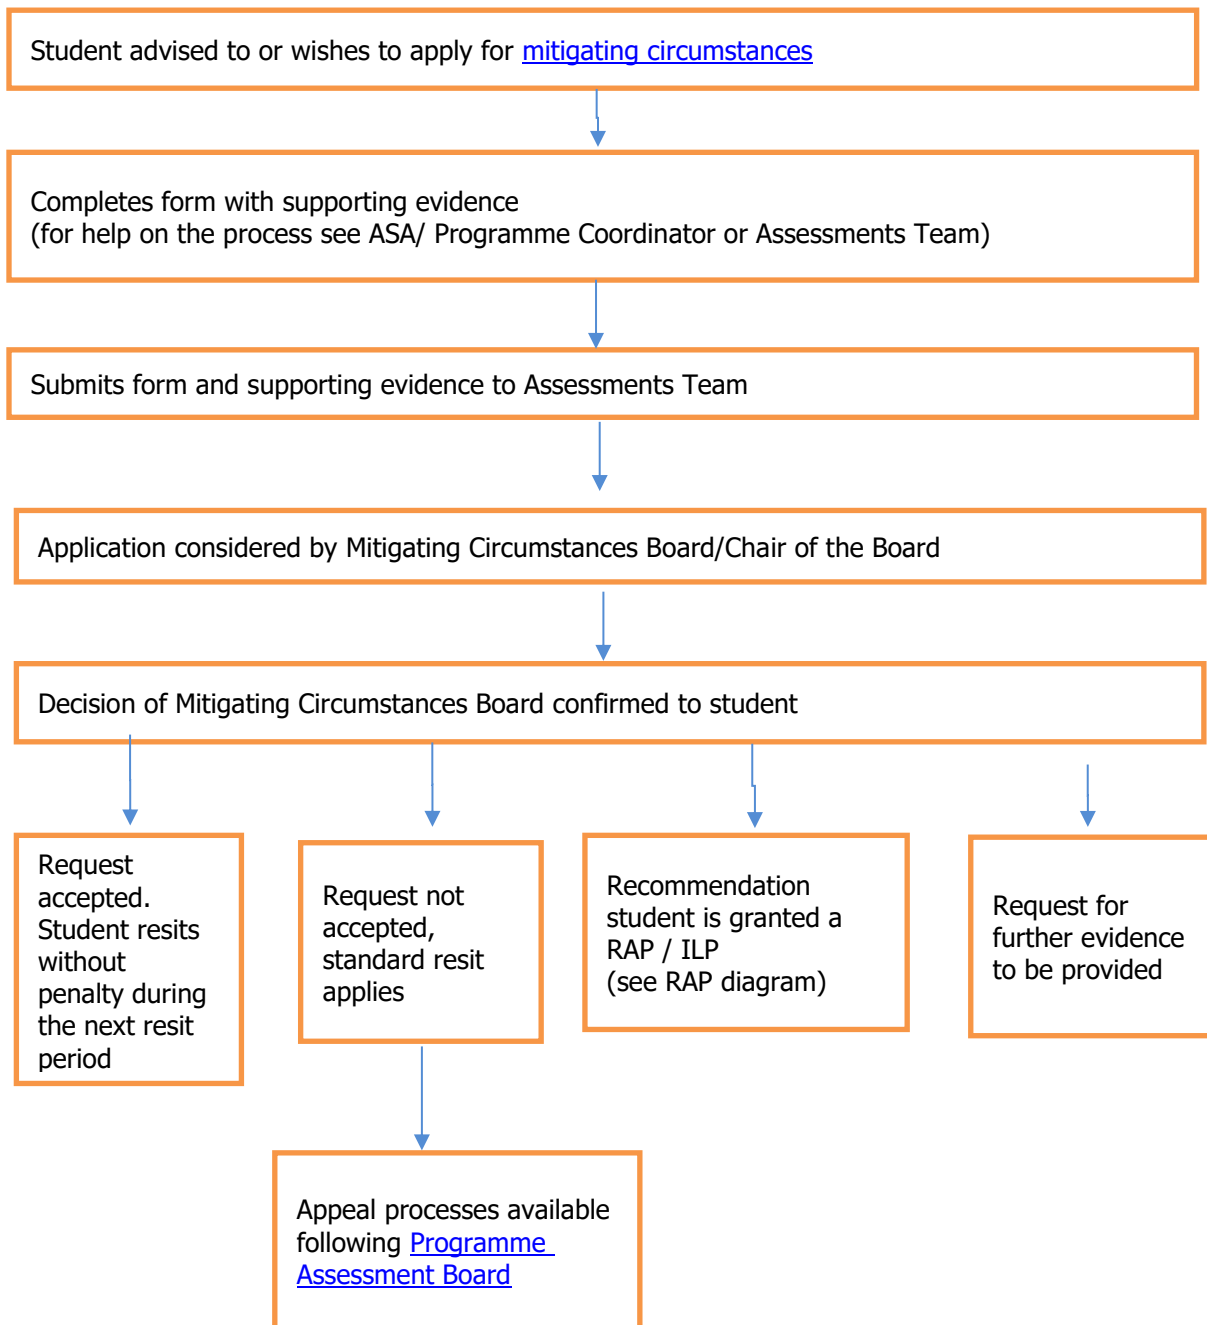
Student advised to or wishes to apply for mitigating circumstances

Completes form with supporting evidence
(for help on the process see ASA/ Programme Coordinator or Assessments Team)

Submits form and supporting evidence to Assessments Team

Application considered by Mitigating Circumstances Board/Chair of the Board

Decision of Mitigating Circumstances Board confirmed to student

Request accepted. Student resits without penalty during the next resit period

Request not accepted, standard resit applies

Recommendation student is granted a RAP / ILP
(see RAP diagram)

Request for further evidence to be provided

Appeal processes available following Programme Assessment Board